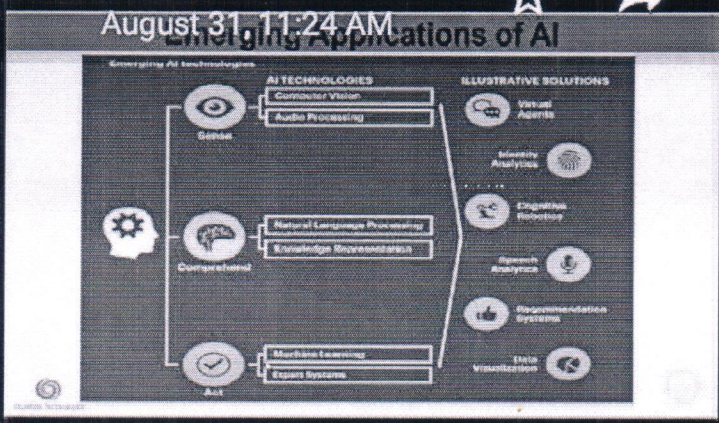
August 31, 11:24 AM

Emerging Applications of AI

Emerging AI technologies

AI TECHNOLOGIES

ILLUSTRATIVE SOLUTIONS

Sense

Computer Vision

Audio Processing

Comprehend

Natural Language Processing

Knowledge Representation

Act

Machine Learning

Expert Systems

Virtual Agents

Identity Analytics

Cognitive Robotics

Speech Analytics

Recommendation Systems

Data Visualization

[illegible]